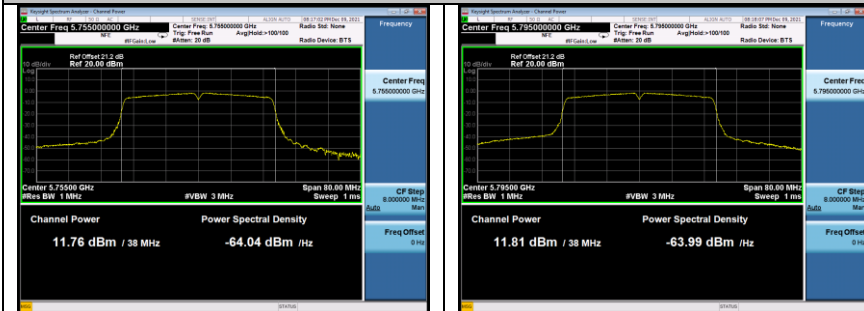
Keysight Spectrum Analyzer - Channel Power
SENSE:INT ALIGN AUTO 09:17:02 PM Dec 09, 2021
Center Freq 5.755000000 GHz
NFE
#IFGain:Low
Center Freq: 5.755000000 GHz
Trig: Free Run
#Atten: 20 dB
Avg|Hold:>100/100
Radio Std: None
Radio Device: BTS
Frequency

10 dB/div
Log
Ref Offset 21.2 dB
Ref 20.00 dBm

Center Freq
5.755000000 GHz

Center 5.75500 GHz
#Res BW 1 MHz
#VBW 3 MHz
Span 80.00 MHz
Sweep 1 ms

CF Step
8.000000 MHz
Auto Man

Channel Power
11.76 dBm / 38 MHz
Power Spectral Density
-64.04 dBm /Hz

Freq Offset
0 Hz

MSG
STATUS

Keysight Spectrum Analyzer - Channel Power
SENSE:INT ALIGN AUTO 09:18:07 PM Dec 09, 2021
Center Freq 5.795000000 GHz
NFE
#IFGain:Low
Center Freq: 5.795000000 GHz
Trig: Free Run
#Atten: 20 dB
Avg|Hold:>100/100
Radio Std: None
Radio Device: BTS
Frequency

10 dB/div
Log
Ref Offset 21.2 dB
Ref 20.00 dBm

Center Freq
5.795000000 GHz

Center 5.79500 GHz
#Res BW 1 MHz
#VBW 3 MHz
Span 80.00 MHz
Sweep 1 ms

CF Step
8.000000 MHz
Auto Man

Channel Power
11.81 dBm / 38 MHz
Power Spectral Density
-63.99 dBm /Hz

Freq Offset
0 Hz

MSG
STATUS